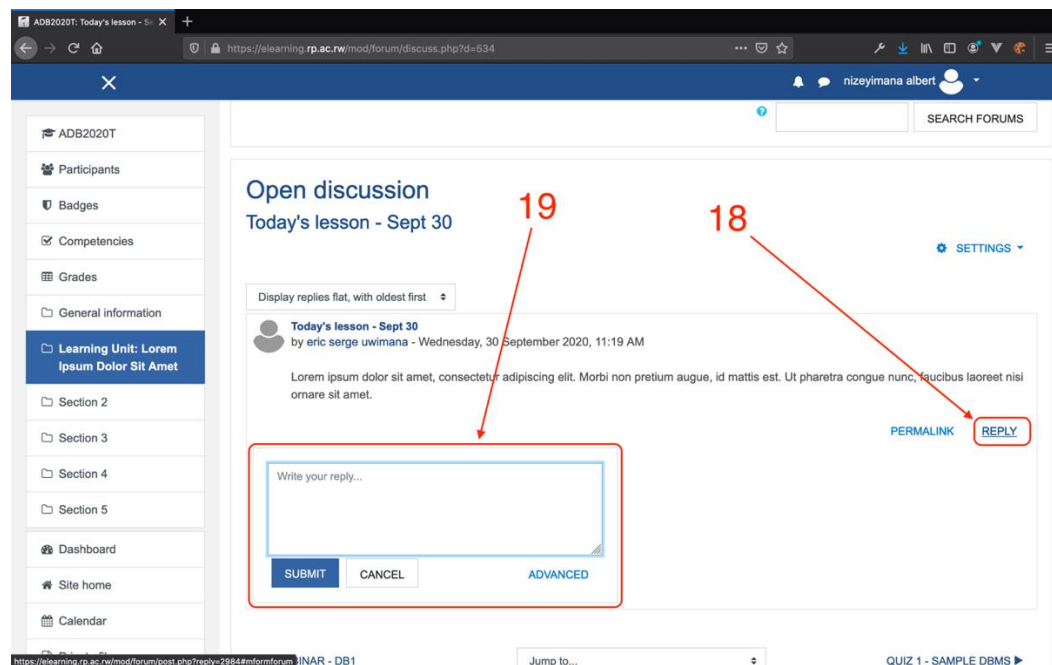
ADB2020T: Today's lesson - Se

https://elearning.rp.ac.rw/mod/forum/discuss.php?d=534

nizeyimana albert

SEARCH FORUMS

ADB2020T
Participants
Badges
Competencies
Grades
General information
Learning Unit: Lorem Ipsum Dolor Sit Amet
Section 2
Section 3
Section 4
Section 5
Dashboard
Site home
Calendar

Open discussion
Today's lesson - Sept 30

19

18

SETTINGS

Display replies flat, with oldest first

Today's lesson - Sept 30
by eric serge uwimana - Wednesday, 30 September 2020, 11:19 AM

Lorem ipsum dolor sit amet, consectetur adipiscing elit. Morbi non pretium augue, id mattis est. Ut pharetra congue nunc, faucibus laoreet nisi ornare sit amet.

PERMALINK REPLY

Write your reply...

SUBMIT CANCEL ADVANCED

https://elearning.rp.ac.rw/mod/forum/post.php?reply=2984#mformforum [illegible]INAR - DB1

Jump to...

QUIZ 1 - SAMPLE DBMS ▶